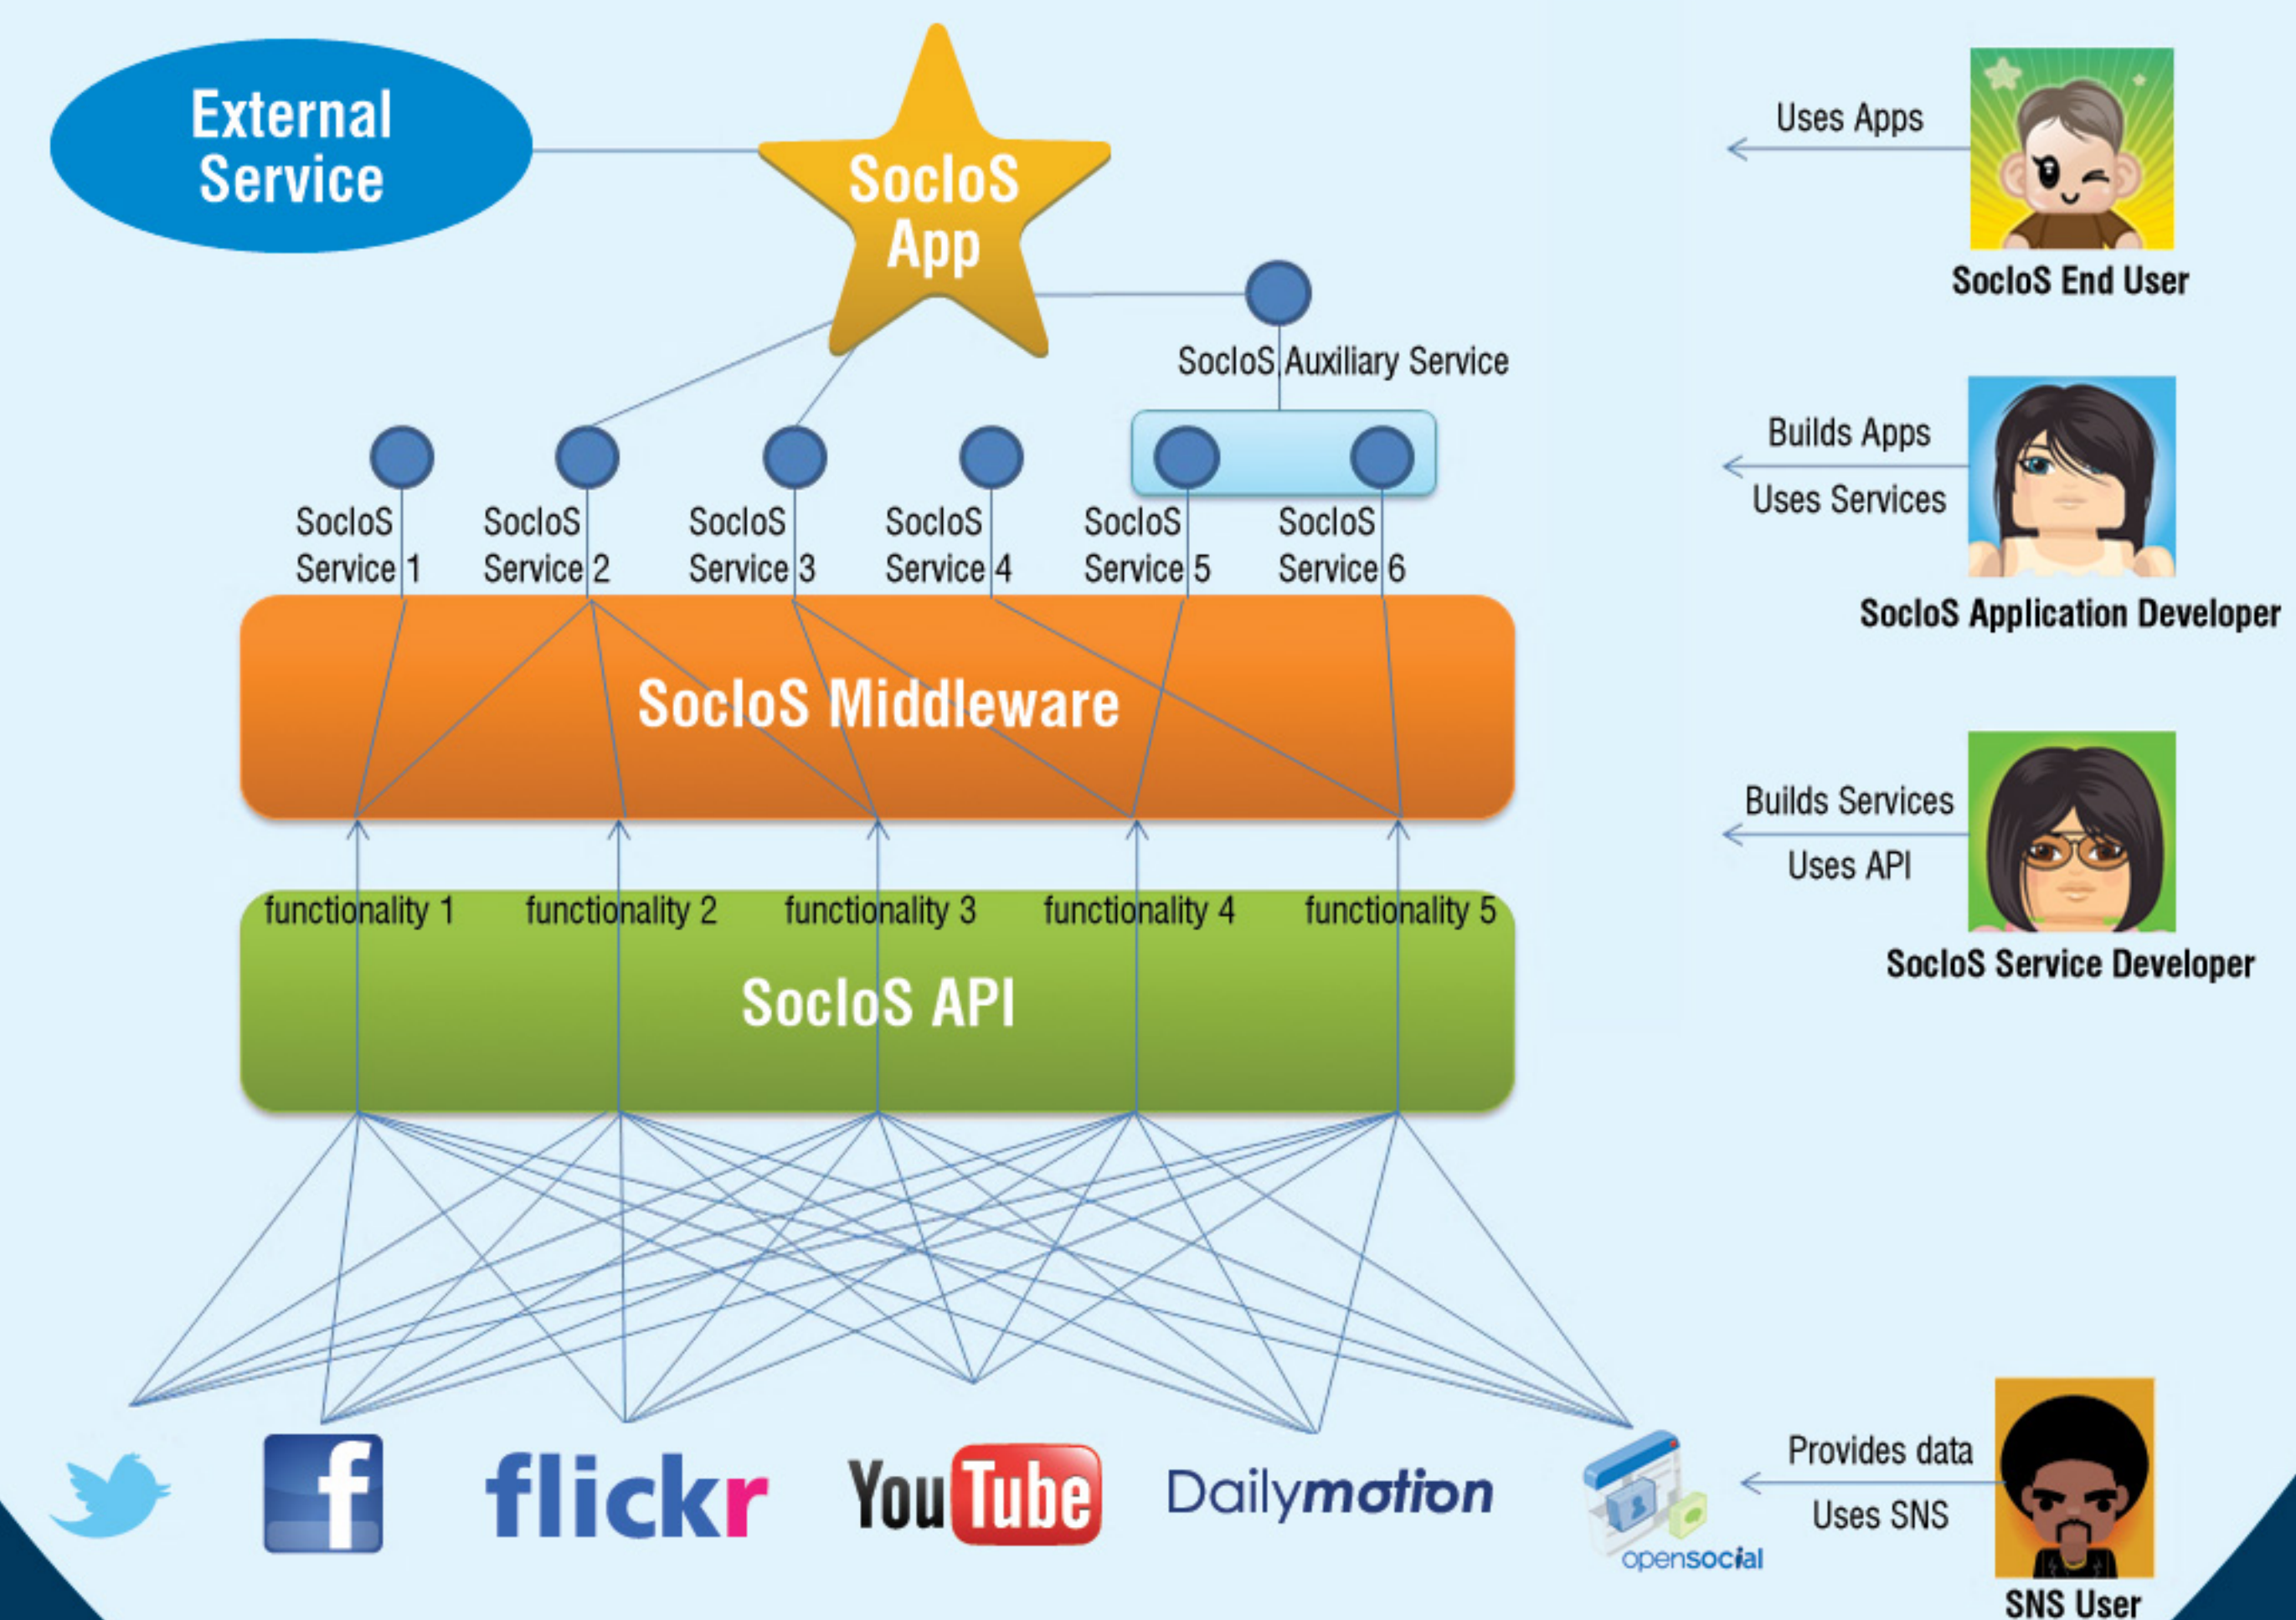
External Service

SocIoS App

Uses Apps

SocIoS End User

SocIoS Auxiliary Service

Builds Apps

Uses Services

SocIoS Application Developer

SocIoS Service 1

SocIoS Service 2

SocIoS Service 3

SocIoS Service 4

SocIoS Service 5

SocIoS Service 6

SocIoS Middleware

Builds Services

Uses API

SocIoS Service Developer

functionality 1 functionality 2 functionality 3 functionality 4 functionality 5

SocIoS API

f

flickr

YouTube

Dailymotion

opensocial

Provides data

Uses SNS

SNS User